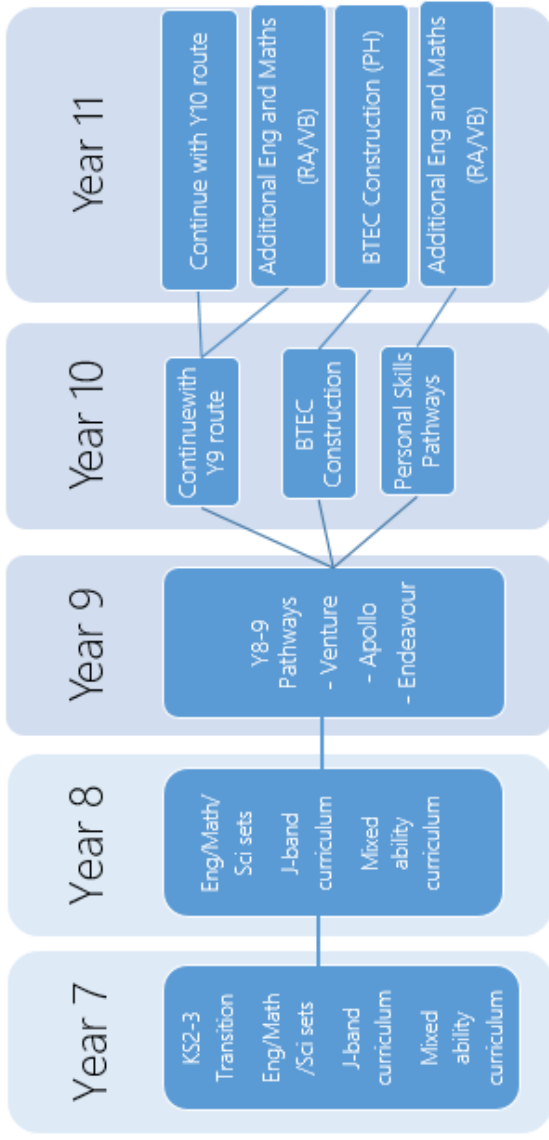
Year 11

Continue with Y10 route

Additional Eng and Maths (RA/VB)

BTEC Construction (PH)

Additional Eng and Maths (RA/VB)

Year 10

Continuewith Y9 route

BTEC Construction

Personal Skills Pathways

Year 9

Y8-9 Pathways
- Venture
- Apollo
- Endeavour

Year 8

Eng/Math/Sci sets

J-band curriculum

Mixed ability curriculum

Year 7

KS2-3 Transition

Eng/Math/Sci sets

J-band curriculum

Mixed ability curriculum